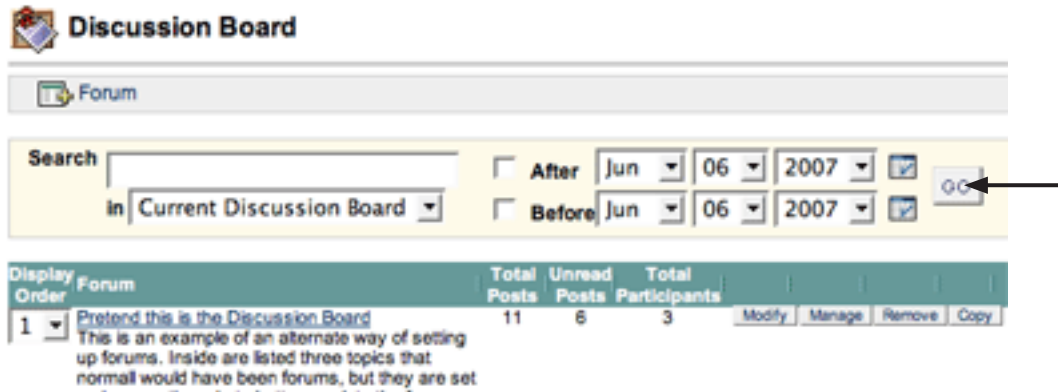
Discussion Board

Forum

Search [ ] in Current Discussion Board
After Jun 06 2007
Before Jun 06 2007
GO

| Display Order | Forum | Total Posts | Unread Posts | Total Participants | | | | |
|---|---|---|---|---|---|---|---|---|
| 1 | Pretend this is the Discussion Board This is an example of an alternate way of setting up forums. Inside are listed three topics that normall would have been forums, but they are set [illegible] | 11 | 6 | 3 | Modify | Manage | Remove | Copy |